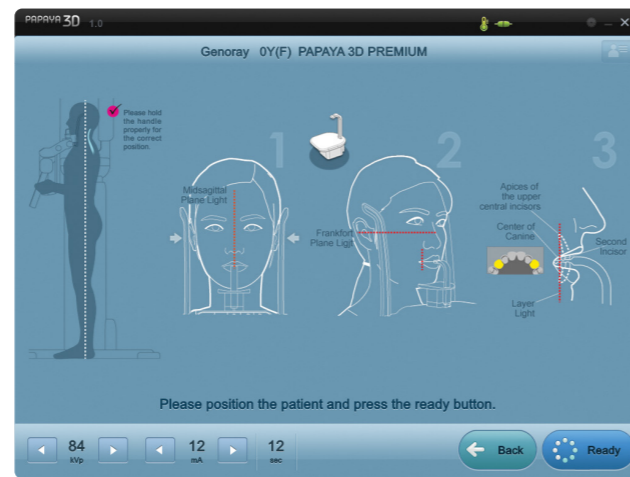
PAPAYA 3D 1.0

Genoray 0Y(F) PAPAYA 3D PREMIUM

Please hold the handle properly for the correct position.

1

Midsagittal Plane Light

2

Frankfort Plane Light

3

Apices of the upper central incisors

Center of Canine

Second Incisor

Layer Light

Please position the patient and press the ready button.

84
kVp

12
mA

12
sec

Back

Ready